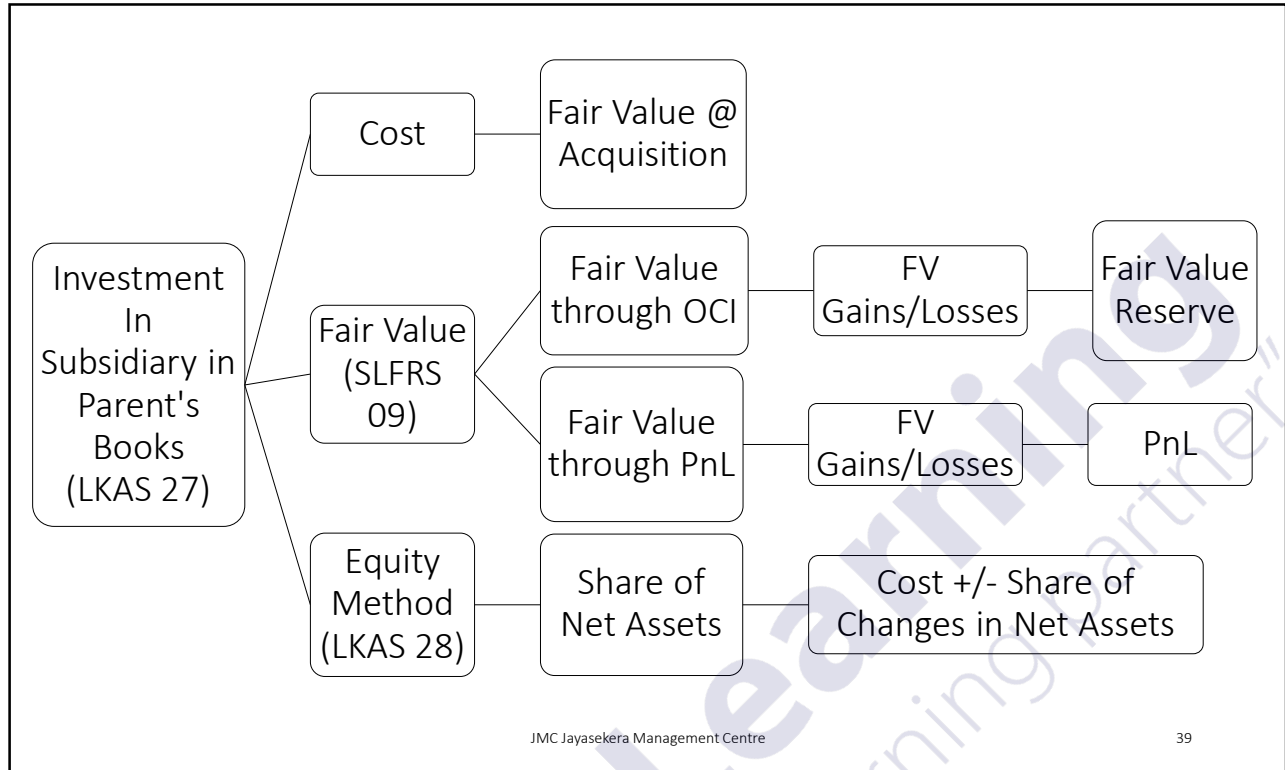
Investment In Subsidiary in Parent's Books (LKAS 27)

Cost

Fair Value @ Acquisition

Fair Value (SLFRS 09)

Fair Value through OCI

FV Gains/Losses

Fair Value Reserve

Fair Value through PnL

FV Gains/Losses

PnL

Equity Method (LKAS 28)

Share of Net Assets

Cost +/- Share of Changes in Net Assets

Learning

learning partner

JMC Jayasekera Management Centre

39